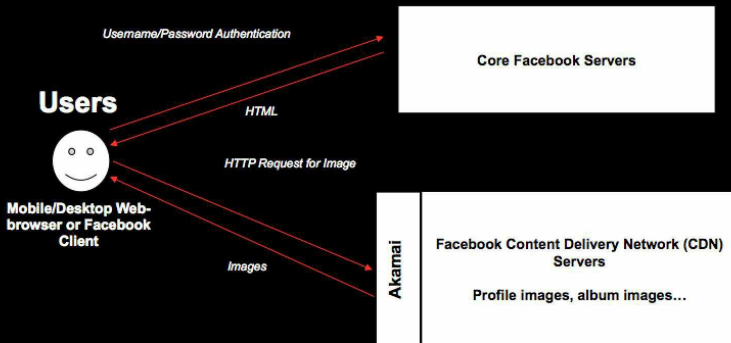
Username/Password Authentication

Core Facebook Servers

Users

HTML

HTTP Request for Image

Mobile/Desktop Web-browser or Facebook Client

Images

Akamai

Facebook Content Delivery Network (CDN) Servers

Profile images, album images...